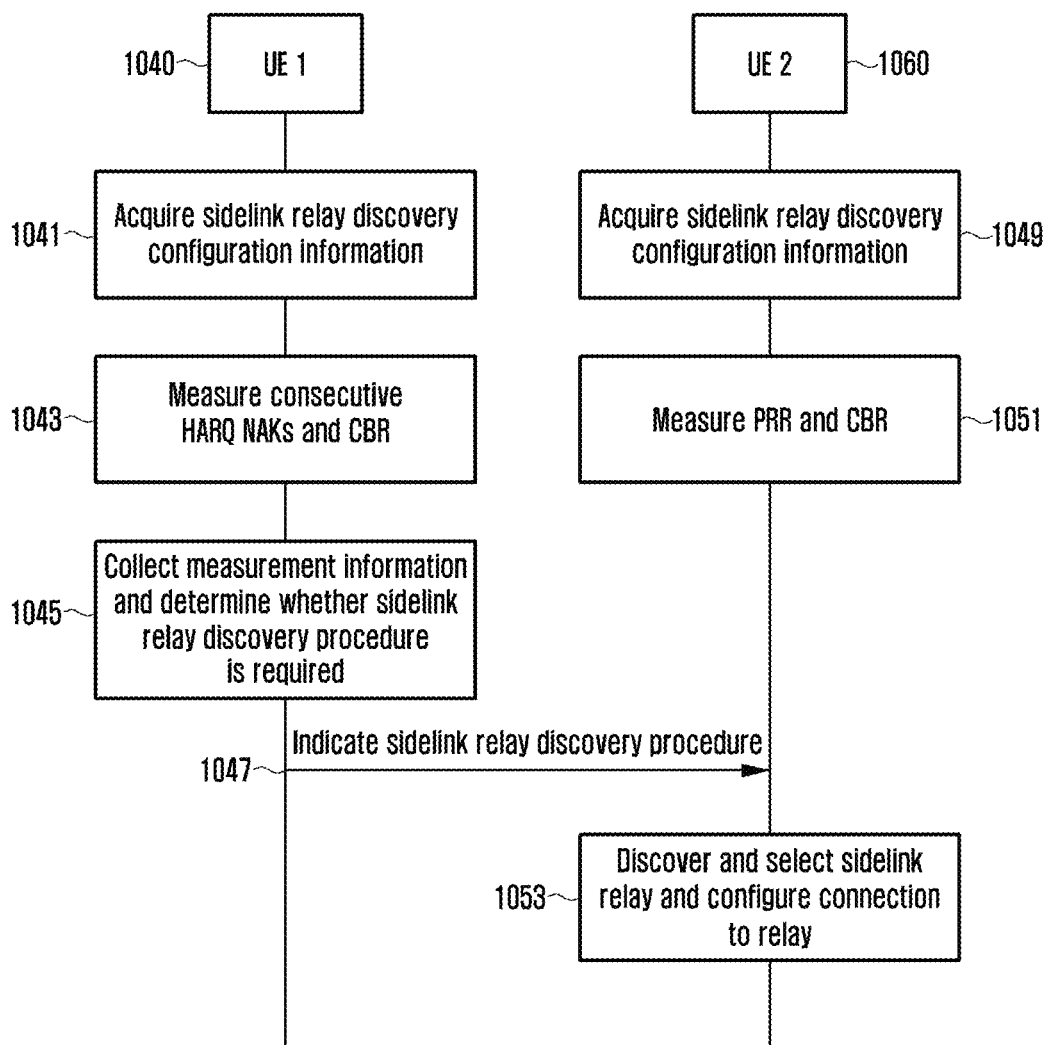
1040 UE 1

UE 2 1060

1041 Acquire sidelink relay discovery configuration information

Acquire sidelink relay discovery configuration information 1049

1043 Measure consecutive HARQ NAKs and CBR

Measure PRR and CBR 1051

1045 Collect measurement information and determine whether sidelink relay discovery procedure is required

Indicate sidelink relay discovery procedure

1047

1053 Discover and select sidelink relay and configure connection to relay